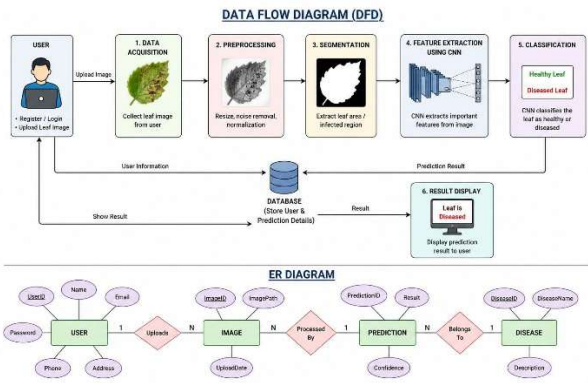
DATA FLOW DIAGRAM (DFD)

USER

• Register / Login
• Upload Leaf Image

Upload Image

1. DATA ACQUISITION

Collect leaf image from user

2. PREPROCESSING

Resize, noise removal, normalization

3. SEGMENTATION

Extract leaf area / infected region

4. FEATURE EXTRACTION USING CNN

CNN extracts important features from image

5. CLASSIFICATION

Healthy Leaf

Diseased Leaf

CNN classifies the leaf as healthy or diseased

User Information

Prediction Result

DATABASE
(Store User & Prediction Details)

Show Result

Result

6. RESULT DISPLAY

Leaf is Diseased

Display prediction result to user

ER DIAGRAM

UserID

Name

Email

Password

USER

Phone

Address

1

Uploads

N

ImageID

ImagePath

IMAGE

UploadDate

N

Processed By

1

PredictionID

Result

PREDICTION

Confidence

N

Belongs To

1

DiseaseID

DiseaseName

DISEASE

Description